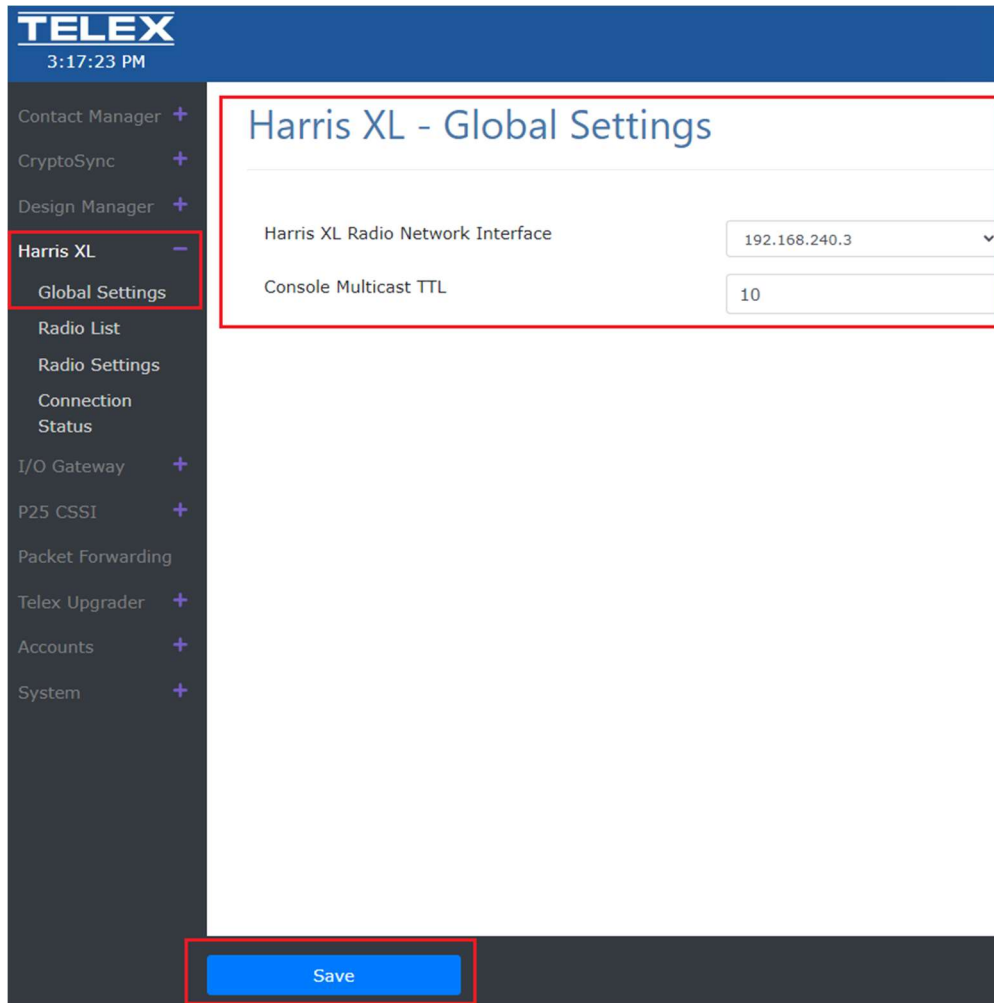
TELEX
3:17:23 PM

Contact Manager +
CryptoSync +
Design Manager +
Harris XL −
Global Settings
Radio List
Radio Settings
Connection Status
I/O Gateway +
P25 CSSI +
Packet Forwarding
Telex Upgrader +
Accounts +
System +

Harris XL - Global Settings

Harris XL Radio Network Interface
192.168.240.3
Console Multicast TTL
10

Save